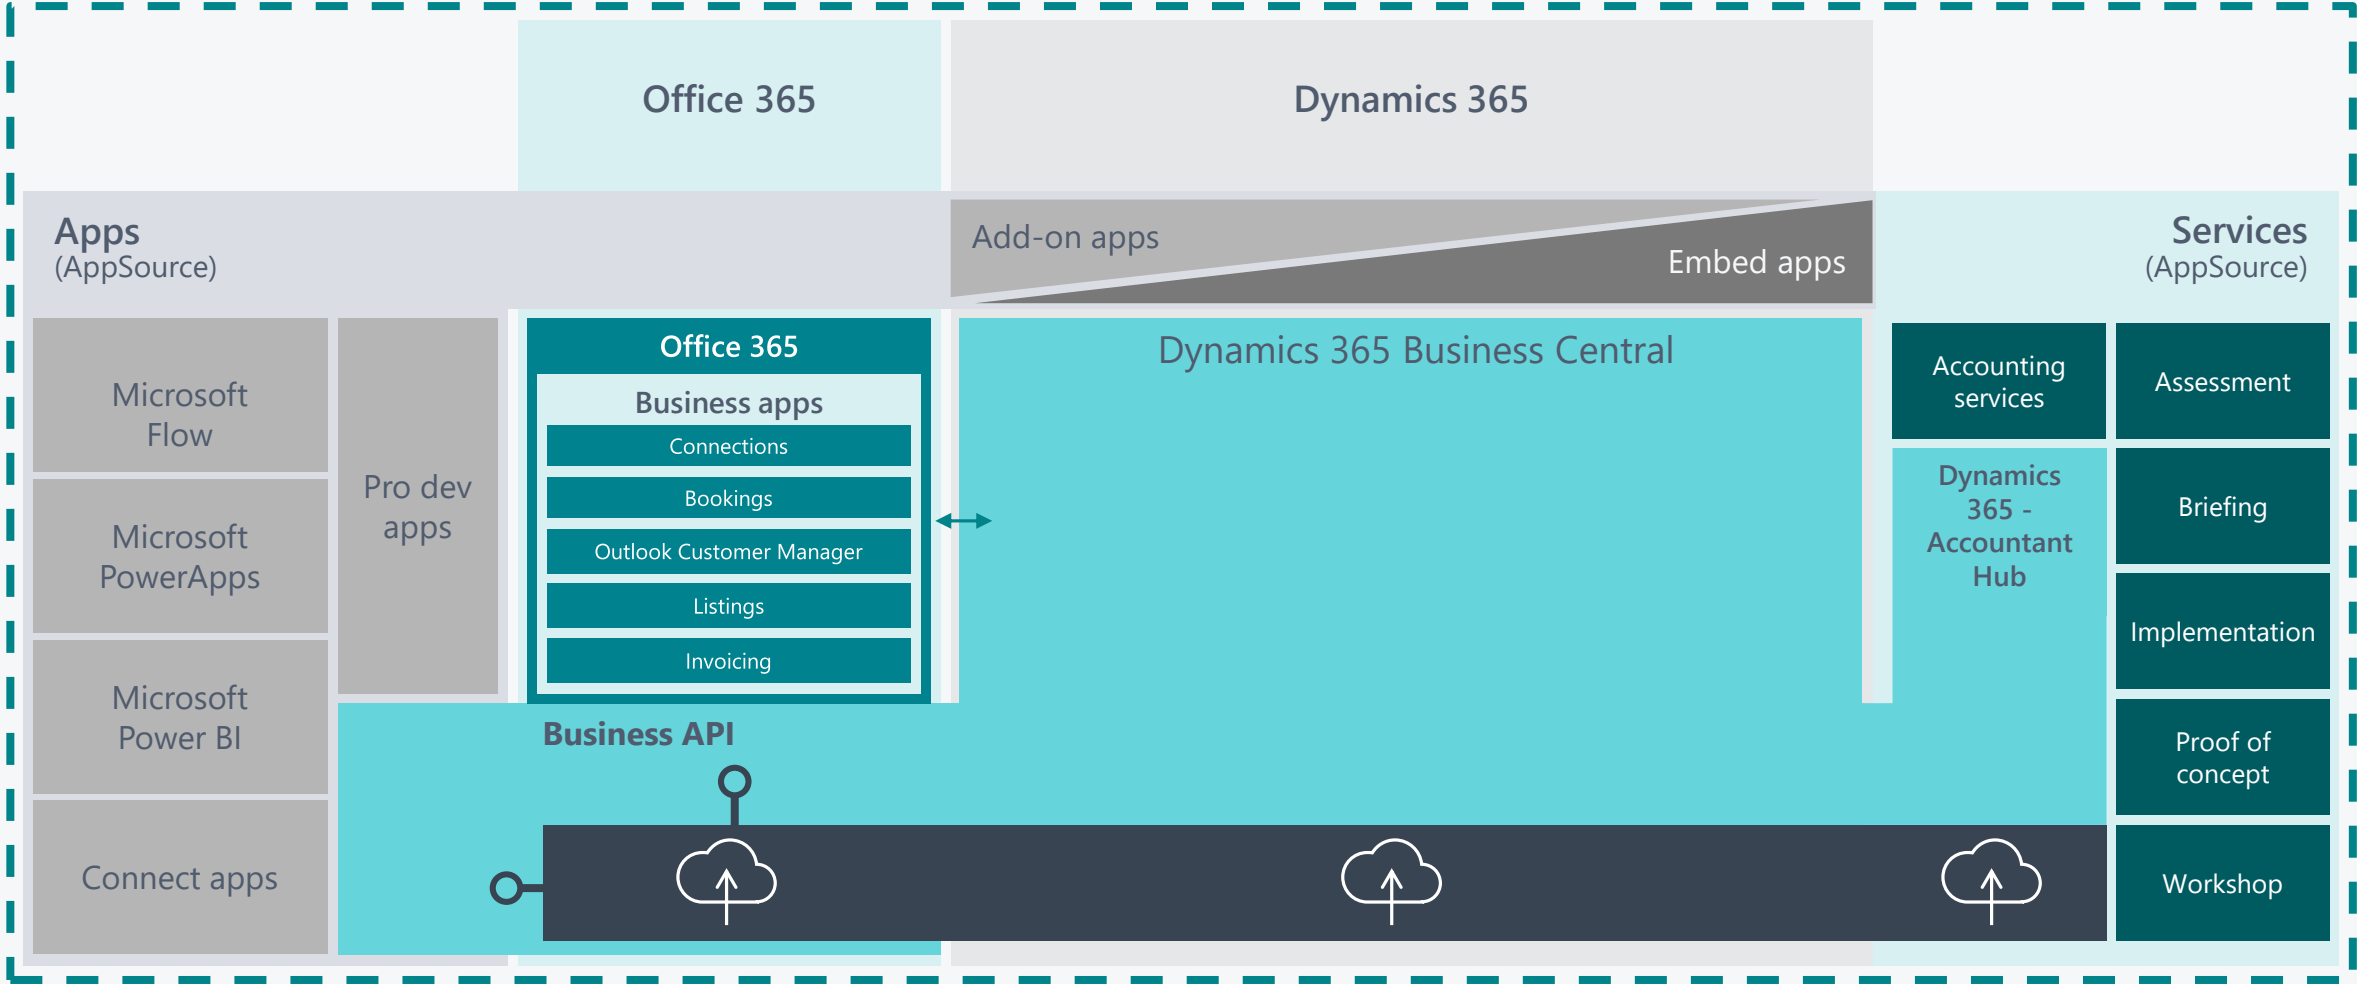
Office 365

Dynamics 365

Apps
(AppSource)

Add-on apps

Embed apps

Services
(AppSource)

Microsoft Flow

Microsoft PowerApps

Microsoft Power BI

Connect apps

Pro dev apps

Office 365

Business apps

Connections

Bookings

Outlook Customer Manager

Listings

Invoicing

Dynamics 365 Business Central

Accounting services

Dynamics 365 - Accountant Hub

Assessment

Briefing

Implementation

Proof of concept

Workshop

Business API